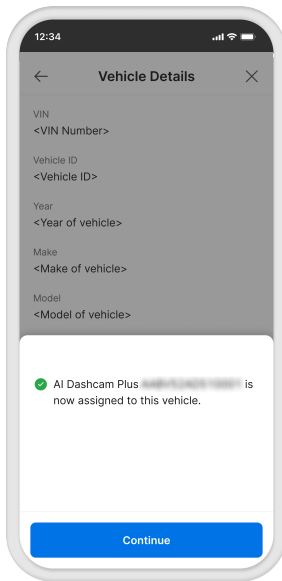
12:34

Vehicle Details

VIN
<VIN Number>

Vehicle ID
<Vehicle ID>

Year
<Year of vehicle>

Make
<Make of vehicle>

Model
<Model of vehicle>

AI Dashcam Plus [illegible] is now assigned to this vehicle.

Continue